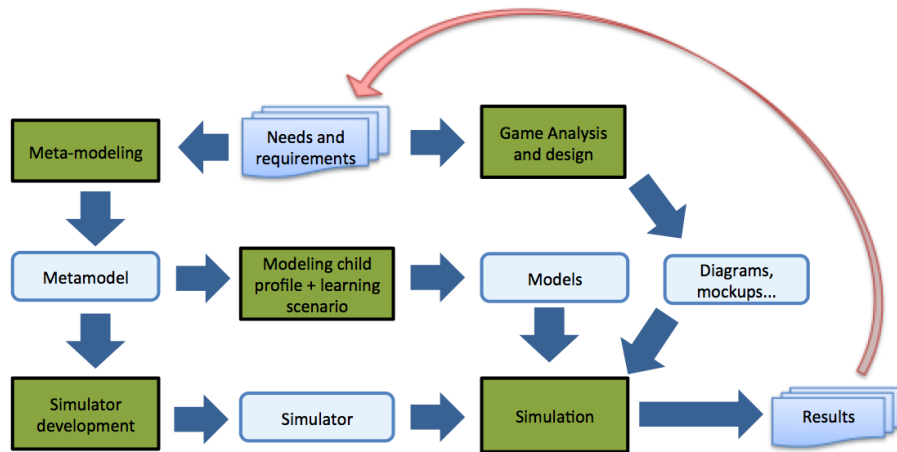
Meta-modeling

Needs and requirements

Game Analysis and design

Metamodel

Modeling child profile + learning scenario

Models

Diagrams, mockups...

Simulator development

Simulator

Simulation

Results